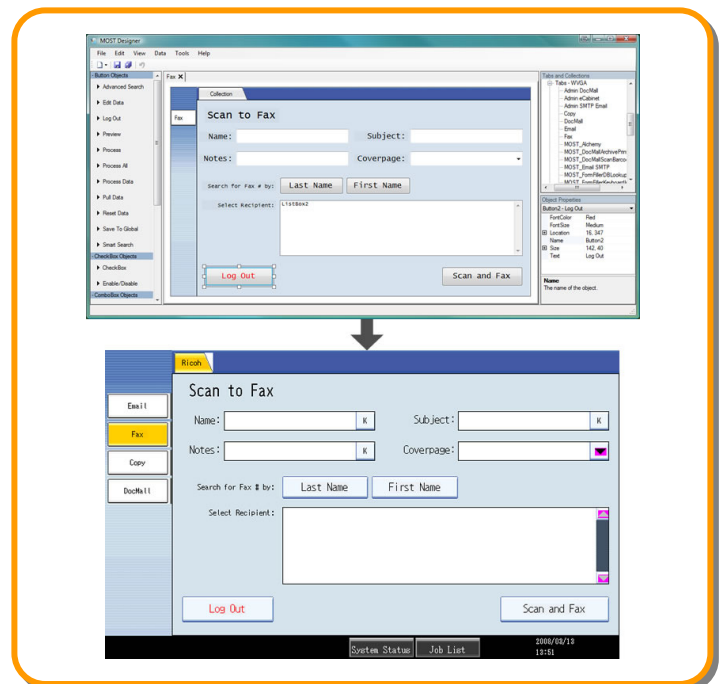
MOST Designer

File Edit View Data Tools Help

Button Objects
Advanced Search
Edit Data
Log Out
Preview
Process
Process All
Process Data
Pull Data
Reset Data
Save To Global
Smart Search
CheckBox Objects
CheckBox
Enable/Disable
ComboBox Objects

Fax ×

Collection

Fax

Scan to Fax

Name:
Subject:
Notes:
Coverpage:

Search for Fax # by:
Last Name
First Name

Select Recipient:
ListBox2

Log Out
Scan and Fax

Tabs and Collections
Tabs - WVGA
Admin DocMall
Admin eCabinet
Admin SMTP Email
Copy
DocMall
Email
Fax
MOST_Alchemy
MOST_DocMallArchivePrin
MOST_DocMallScanBarco
MOST_Email SMTP
MOST_FormFillerDBLookup
MOST_FormFillerKeyboardI

Object Properties
Button2 - Log Out

| | |
|---|---|
| FontColor | Red |
| FontSize | Medium |
| Location | 16, 347 |
| Name | Button2 |
| Size | 142, 40 |
| Text | Log Out |

Name
The name of the object.

Ricoh

Email
Fax
Copy
DocMall

Scan to Fax

Name:
K
Subject:
K
Notes:
K
Coverpage:

Search for Fax # by:
Last Name
First Name

Select Recipient:

Log Out
Scan and Fax

System Status
Job List
2008/03/13
13:51